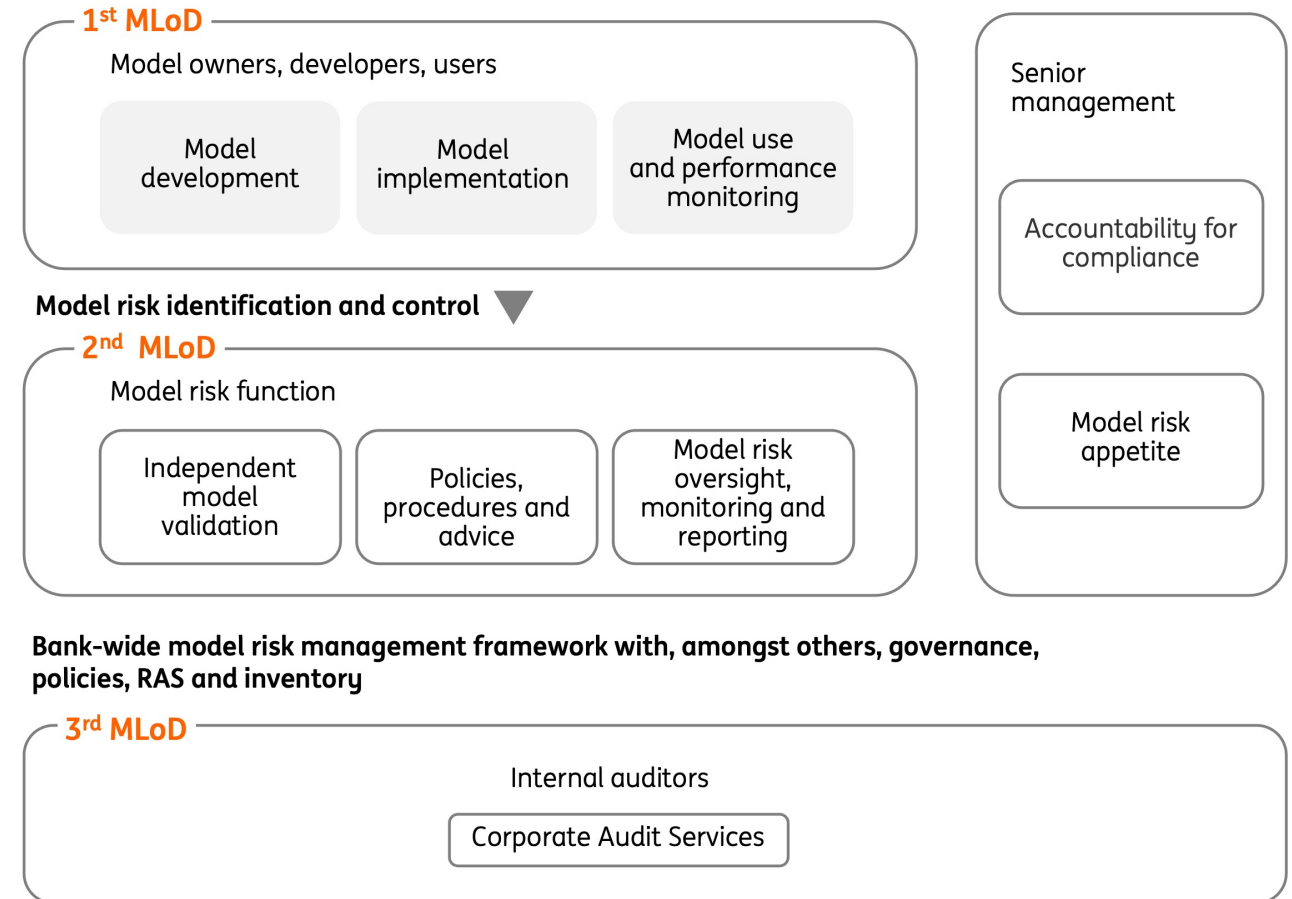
1$^{st}$ MLoD

Model owners, developers, users

Model development

Model implementation

Model use and performance monitoring

Senior management

Accountability for compliance

Model risk appetite

Model risk identification and control

2$^{nd}$ MLoD

Model risk function

Independent model validation

Policies, procedures and advice

Model risk oversight, monitoring and reporting

Bank-wide model risk management framework with, amongst others, governance, policies, RAS and inventory

3$^{rd}$ MLoD

Internal auditors

Corporate Audit Services